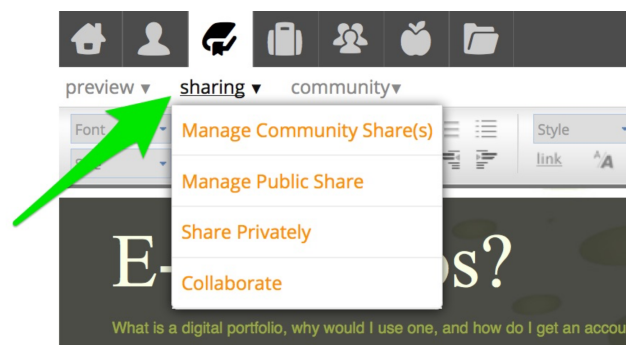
preview ▾ sharing ▾ community ▾

Font

Style

link

Manage Community Share(s)

Manage Public Share

Share Privately

Collaborate

E-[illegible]os?

What is a digital portfolio, why would I use one, and how do I get an accou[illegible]